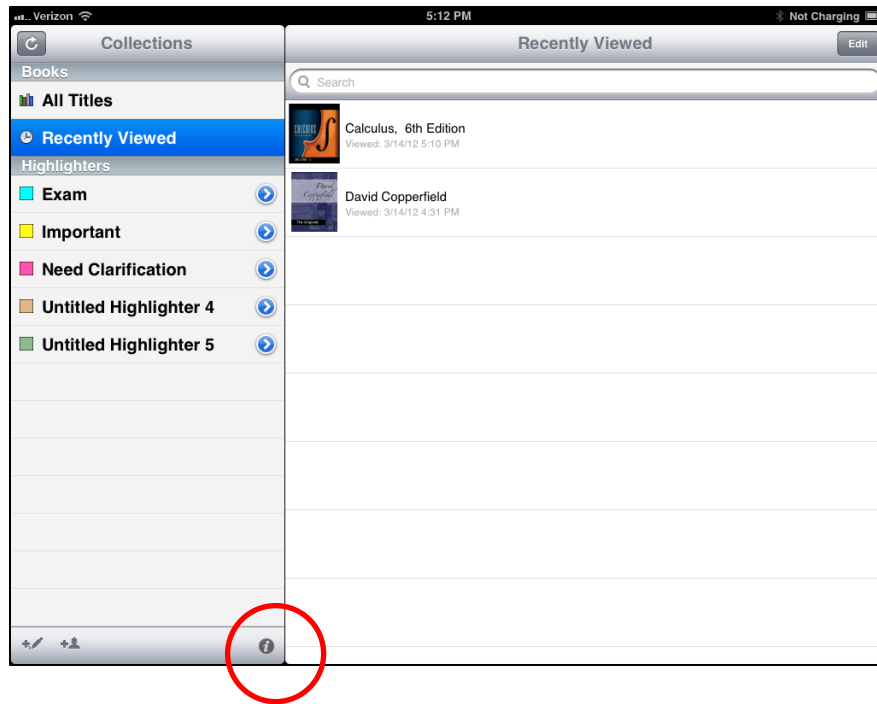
Verizon
5:12 PM
Not Charging

Collections

Books
All Titles
Recently Viewed
Highlighters
Exam
Important
Need Clarification
Untitled Highlighter 4
Untitled Highlighter 5

Recently Viewed
Edit
Search

CALCULUS
Calculus, 6th Edition
Viewed: 3/14/12 5:10 PM

David Copperfield
The Originals
David Copperfield
Viewed: 3/14/12 4:31 PM